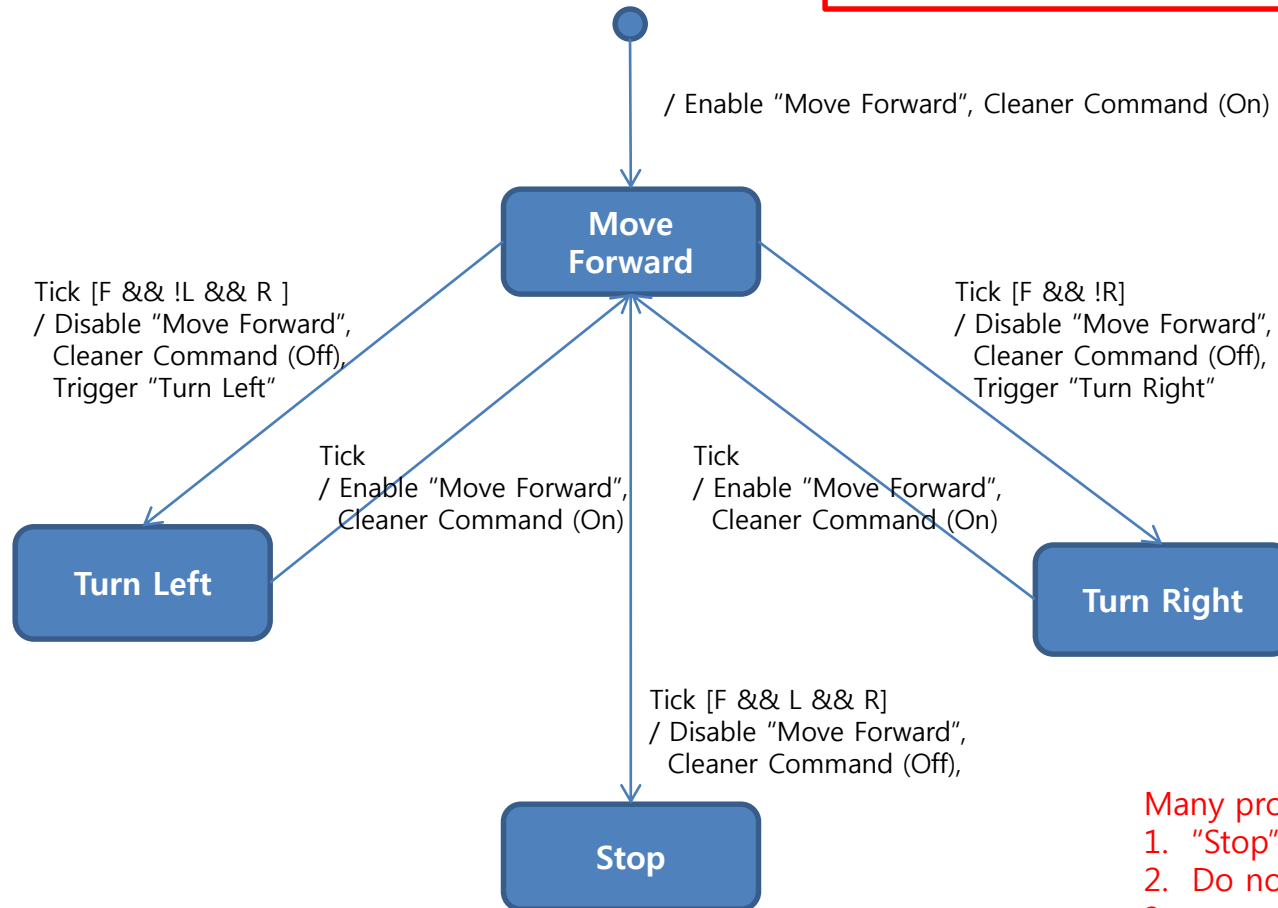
/ Enable “Move Forward”, Cleaner Command (On)

Move Forward

Tick [F && !L && R ]
/ Disable “Move Forward”, Cleaner Command (Off), Trigger “Turn Left”

Tick [F && !R]
/ Disable “Move Forward”, Cleaner Command (Off), Trigger “Turn Right”

Tick
/ Enable “Move Forward”, Cleaner Command (On)

Tick
/ Enable “Move Forward”, Cleaner Command (On)

Turn Left

Turn Right

Tick [F && L && R]
/ Disable “Move Forward”, Cleaner Command (Off),

Stop

Many pro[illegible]
1. “Stop”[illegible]
2. Do no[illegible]